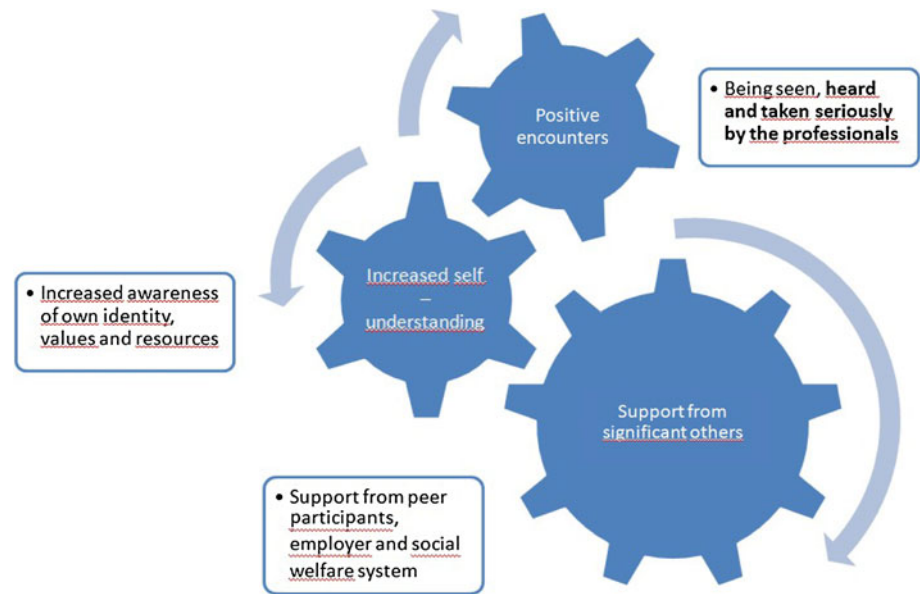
Positive encounters

• Being seen, heard and taken seriously by the professionals

Increased self – understanding

• Increased awareness of own identity, values and resources

Support from significant others

• Support from peer participants, employer and social welfare system